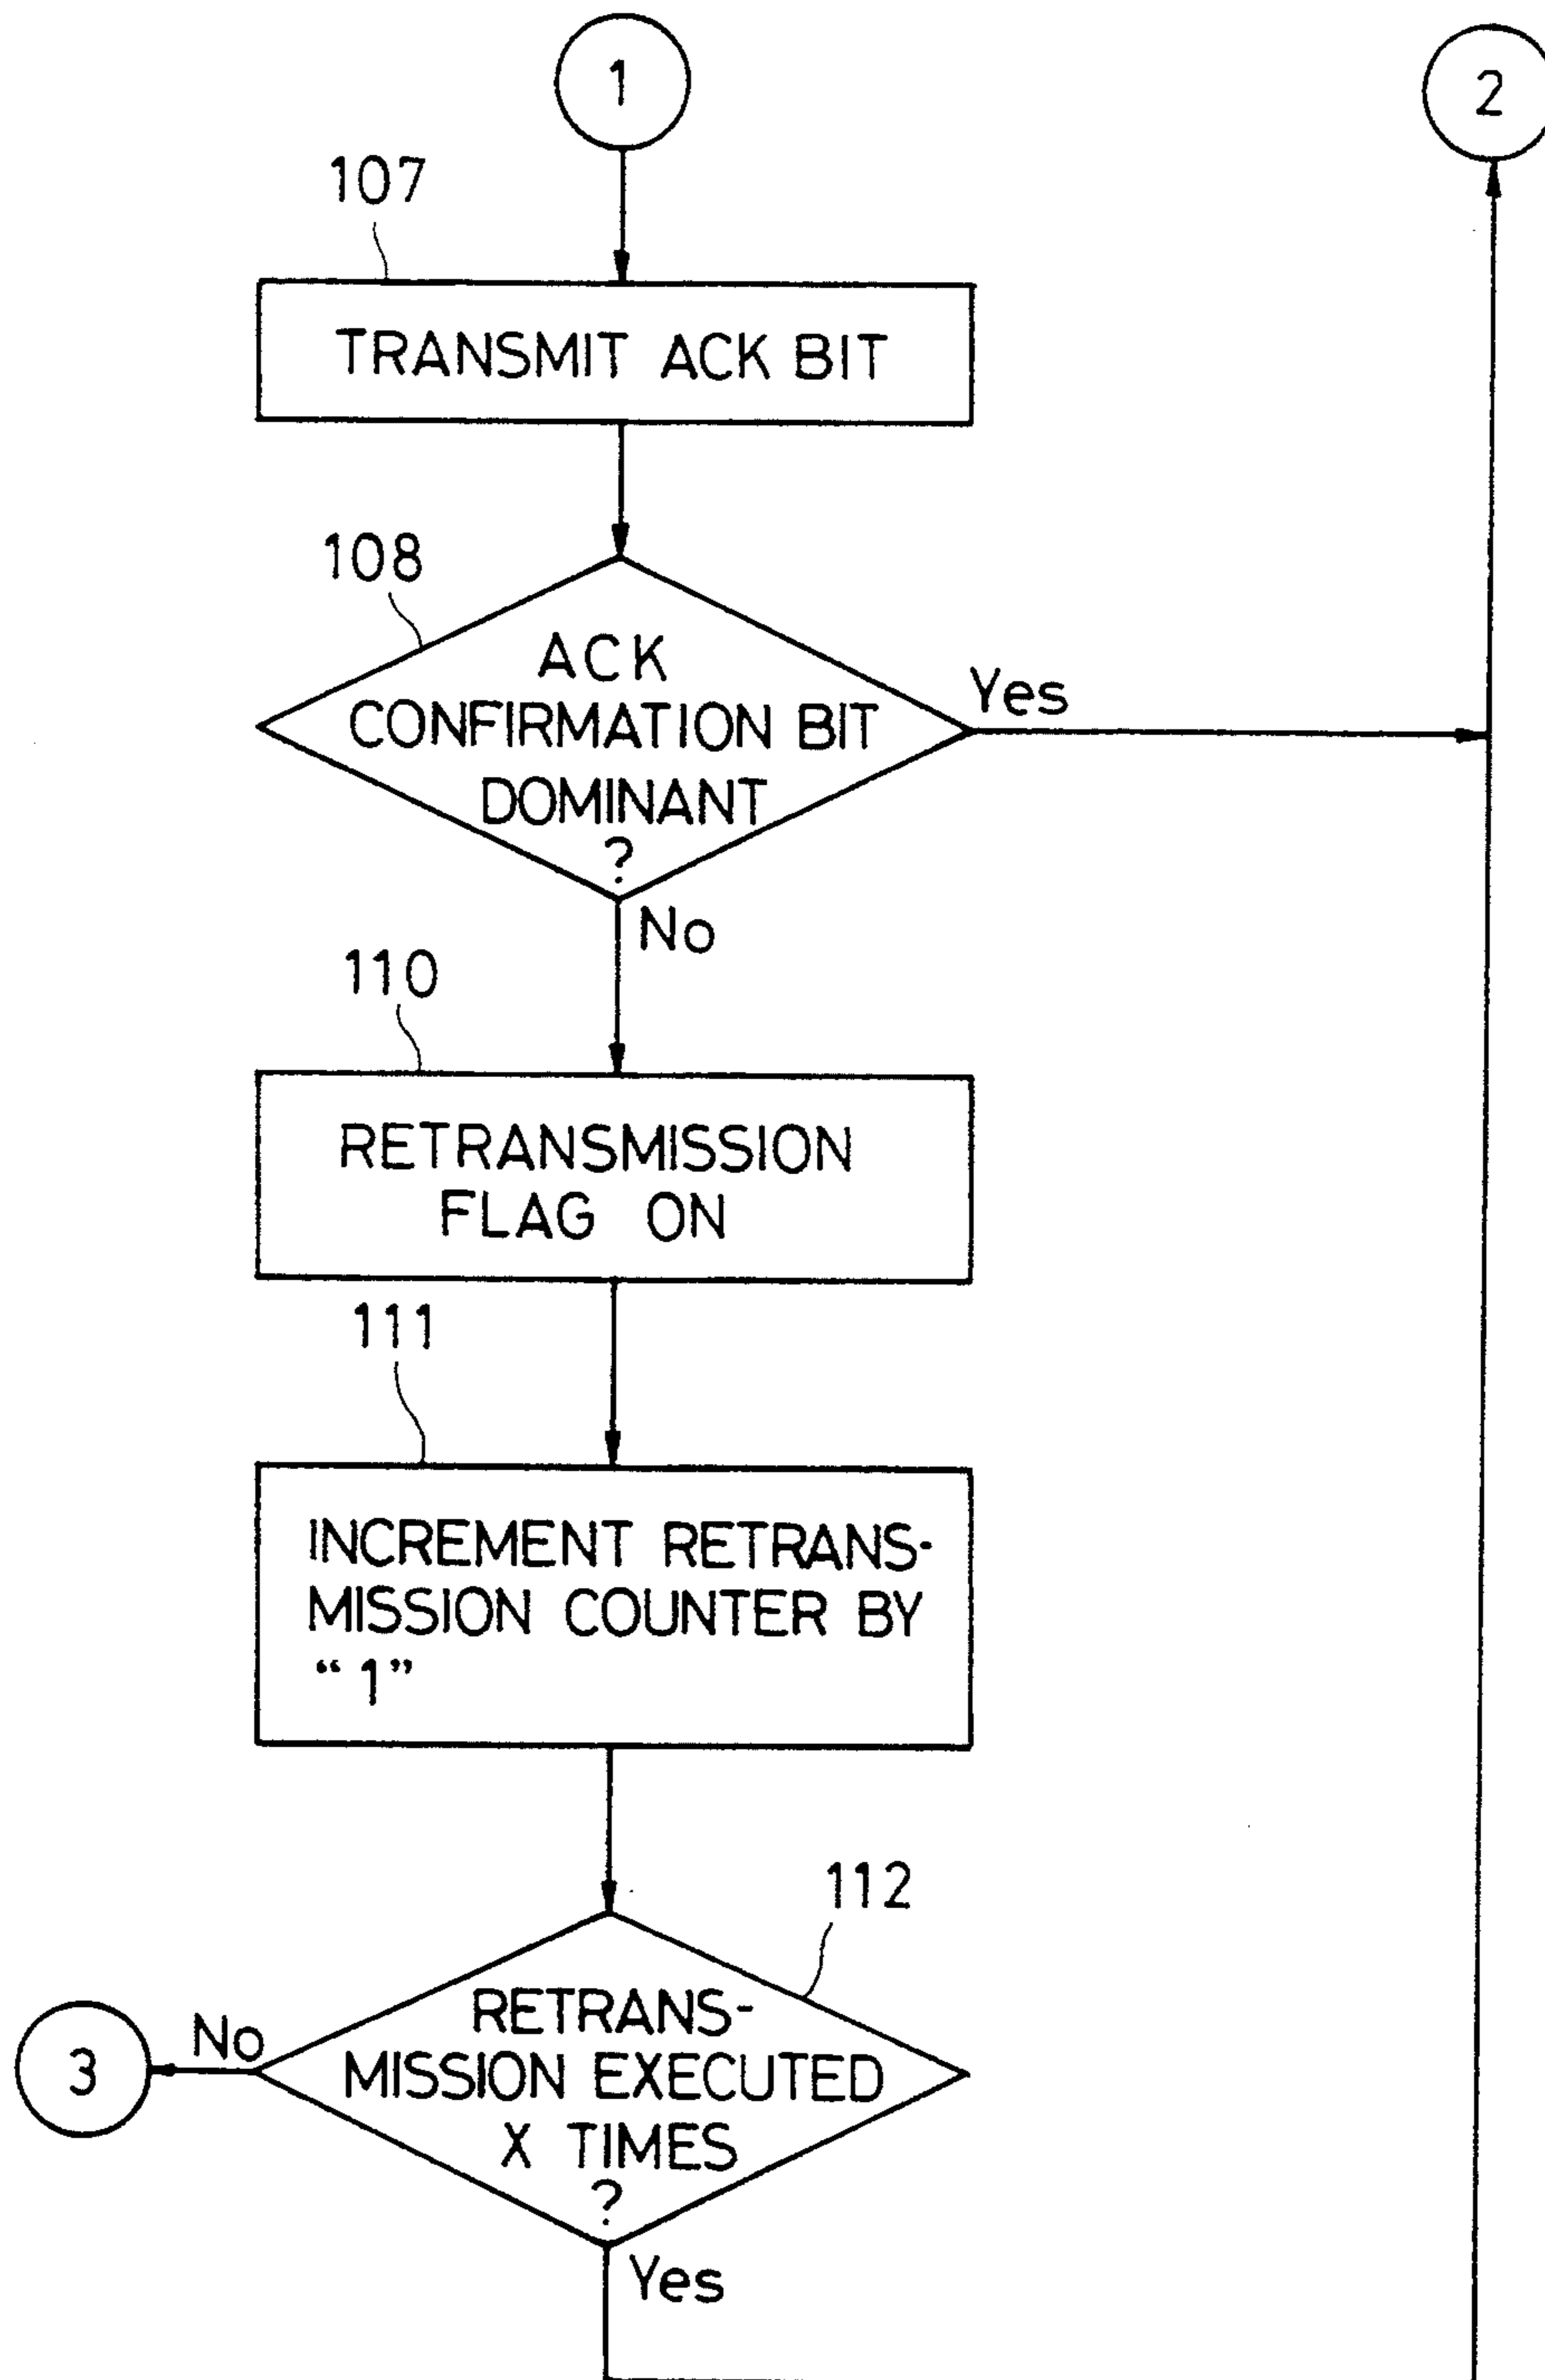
1

2

107

TRANSMIT ACK BIT

108

ACK CONFIRMATION BIT DOMINANT ?

Yes

No

110

RETRANSMISSION FLAG ON

111

INCREMENT RETRANSMISSION COUNTER BY "1"

112

3

No

RETRANSMISSION EXECUTED X TIMES ?

Yes